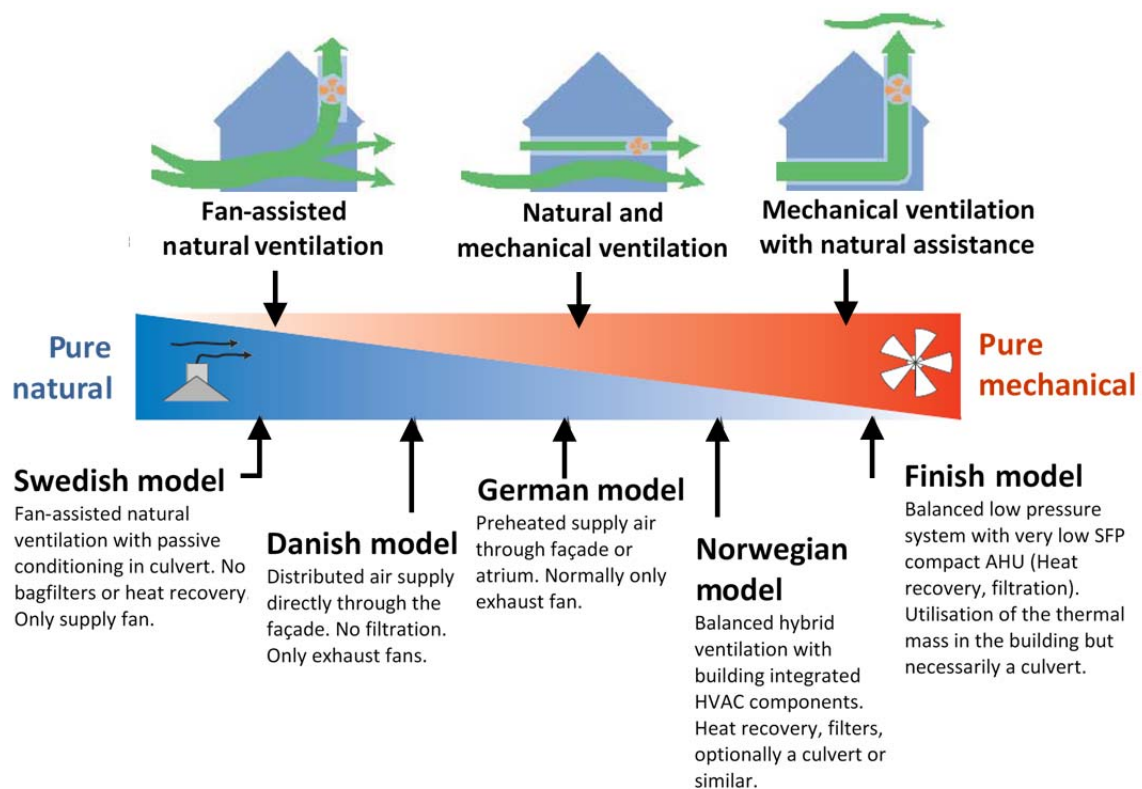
Fan-assisted natural ventilation

Natural and mechanical ventilation

Mechanical ventilation with natural assistance

Pure natural

Pure mechanical

Swedish model
Fan-assisted natural ventilation with passive conditioning in culvert. No bagfilters or heat recovery. Only supply fan.

Danish model
Distributed air supply directly through the façade. No filtration. Only exhaust fans.

German model
Preheated supply air through façade or atrium. Normally only exhaust fan.

Norwegian model
Balanced hybrid ventilation with building integrated HVAC components. Heat recovery, filters, optionally a culvert or similar.

Finish model
Balanced low pressure system with very low SFP compact AHU (Heat recovery, filtration). Utilisation of the thermal mass in the building but necessarily a culvert.